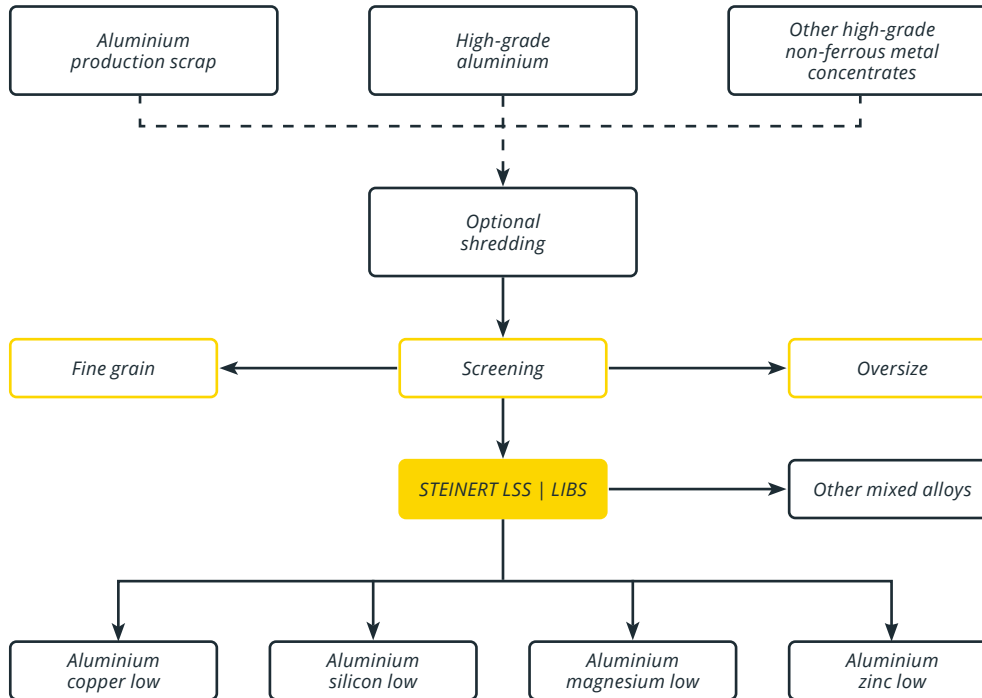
Aluminium production scrap

High-grade aluminium

Other high-grade non-ferrous metal concentrates

Optional shredding

Fine grain

Screening

Oversize

STEINERT LSS | LIBS

Other mixed alloys

Aluminium copper low

Aluminium silicon low

Aluminium magnesium low

Aluminium zinc low